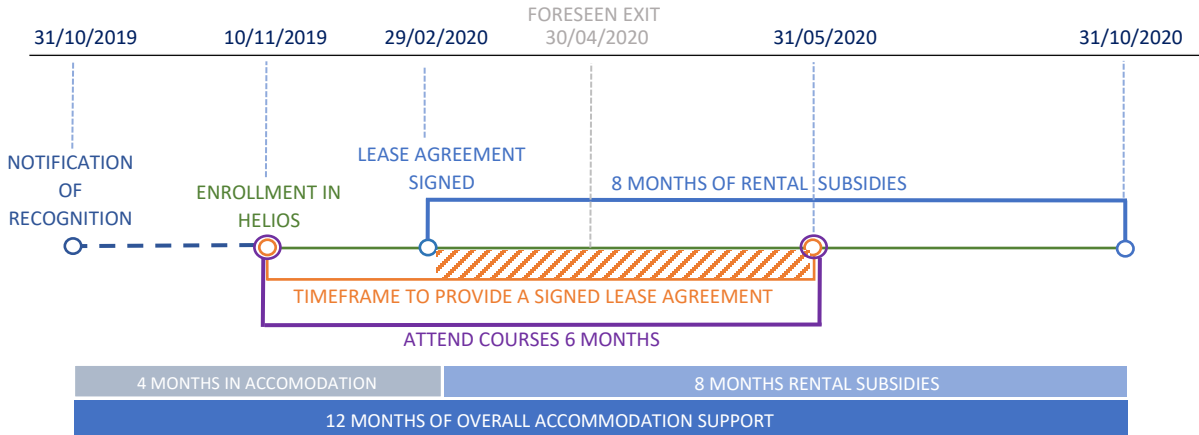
31/10/2019
10/11/2019
29/02/2020
FORESEEN EXIT
30/04/2020
31/05/2020
31/10/2020

NOTIFICATION OF RECOGNITION

ENROLLMENT IN HELIOS

LEASE AGREEMENT SIGNED

8 MONTHS OF RENTAL SUBSIDIES

TIMEFRAME TO PROVIDE A SIGNED LEASE AGREEMENT

ATTEND COURSES 6 MONTHS

4 MONTHS IN ACCOMODATION
8 MONTHS RENTAL SUBSIDIES
12 MONTHS OF OVERALL ACCOMMODATION SUPPORT